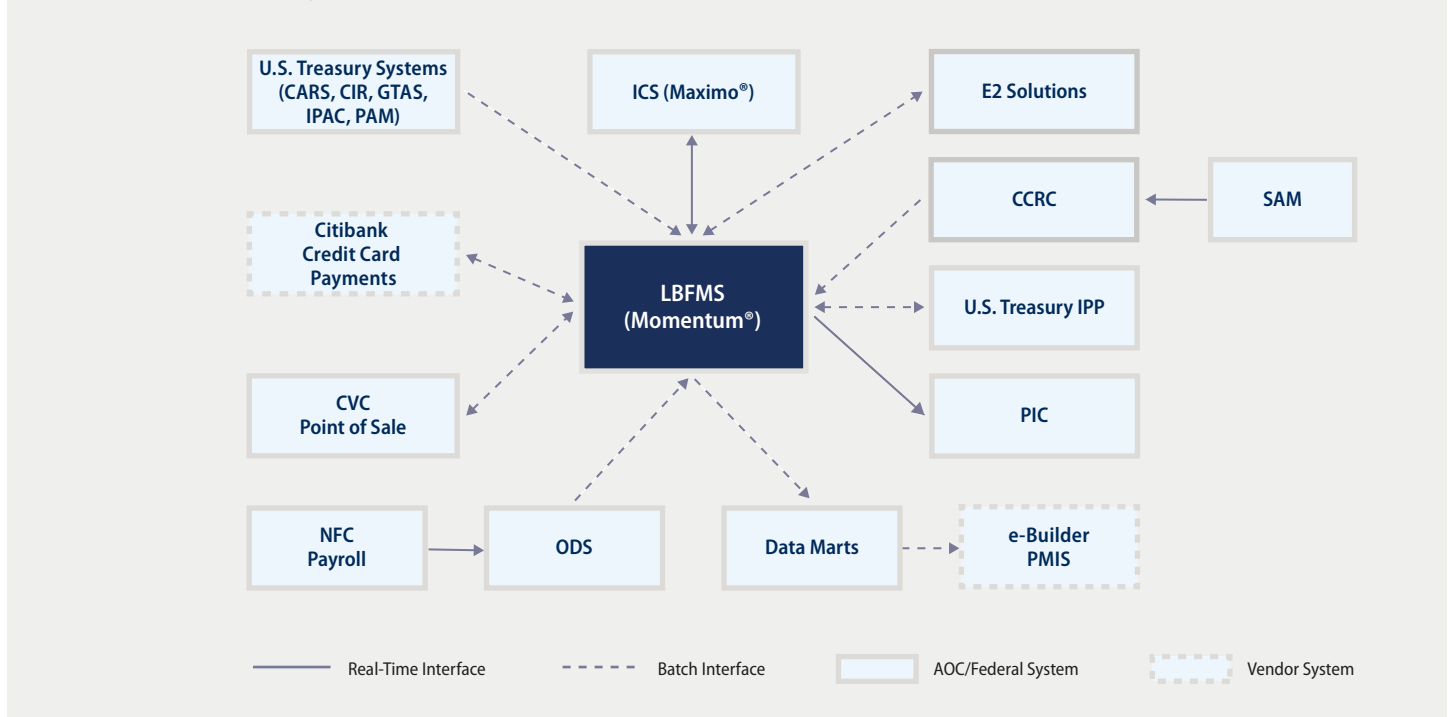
U.S. Treasury Systems (CARS, CIR, GTAS, IPAC, PAM)

ICS (Maximo®)

E2 Solutions

CCRC

SAM

Citibank Credit Card Payments

LBFMS (Momentum®)

U.S. Treasury IPP

CVC Point of Sale

PIC

NFC Payroll

ODS

Data Marts

e-Builder PMIS

Real-Time Interface

Batch Interface

AOC/Federal System

Vendor System